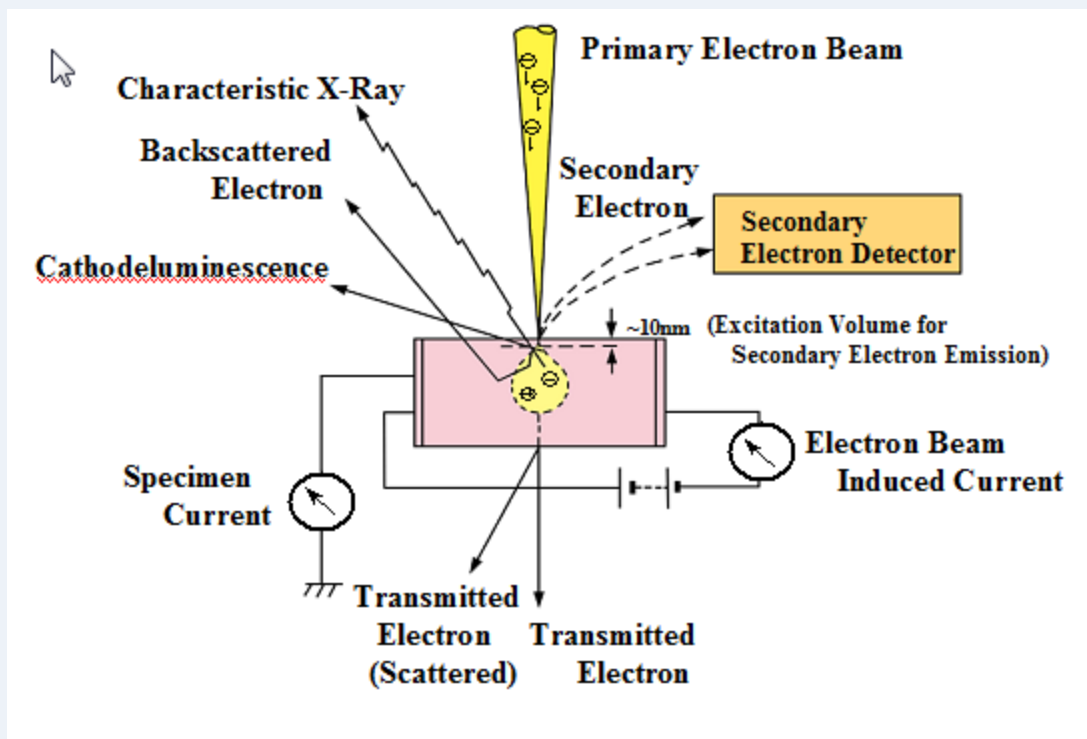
Primary Electron Beam

Characteristic X-Ray

Backscattered Electron

Secondary Electron

Secondary Electron Detector

Cathodeluminescence

~10nm

(Excitation Volume for Secondary Electron Emission)

Electron Beam Induced Current

Specimen Current

Transmitted Electron (Scattered)

Transmitted Electron